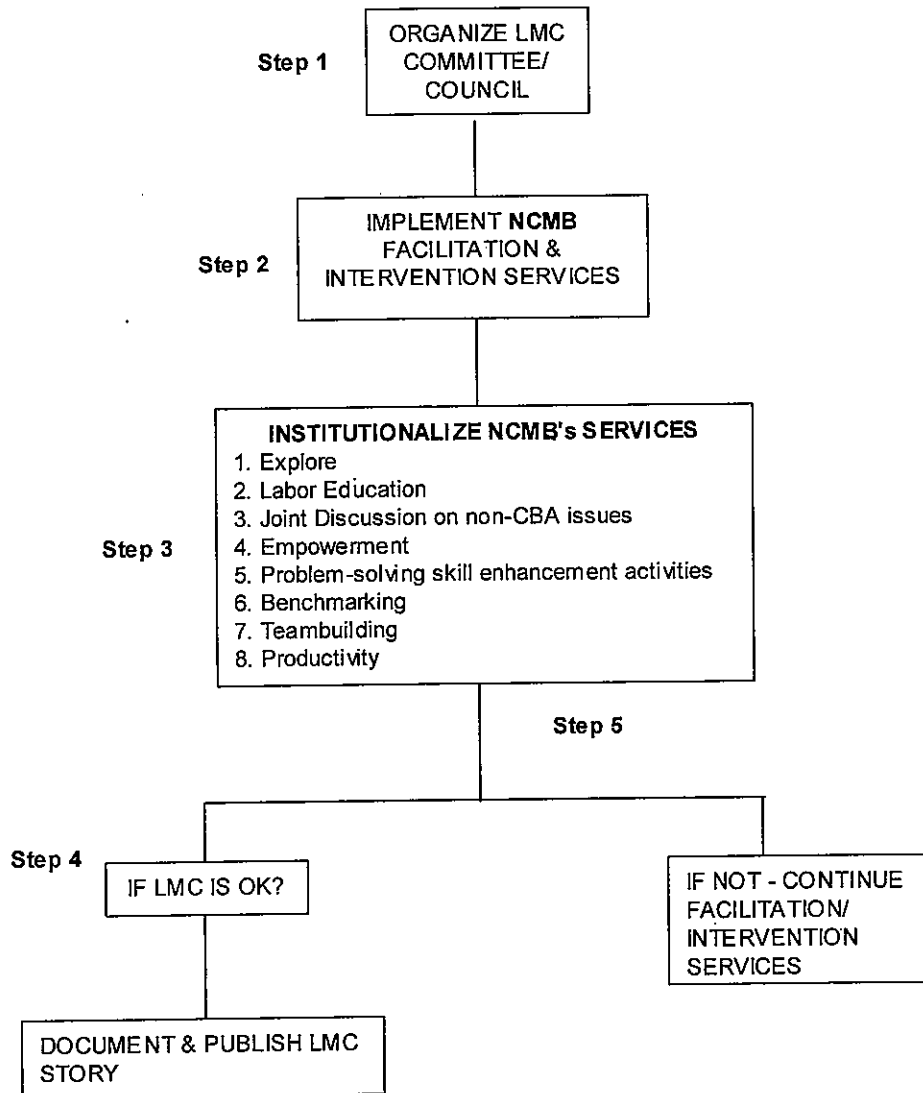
Step 1

ORGANIZE LMC COMMITTEE/ COUNCIL

Step 2

IMPLEMENT NCMB FACILITATION & INTERVENTION SERVICES

Step 3

INSTITUTIONALIZE NCMB's SERVICES
1. Explore
2. Labor Education
3. Joint Discussion on non-CBA issues
4. Empowerment
5. Problem-solving skill enhancement activities
6. Benchmarking
7. Teambuilding
8. Productivity

Step 5

Step 4

IF LMC IS OK?

IF NOT - CONTINUE FACILITATION/ INTERVENTION SERVICES

DOCUMENT & PUBLISH LMC STORY